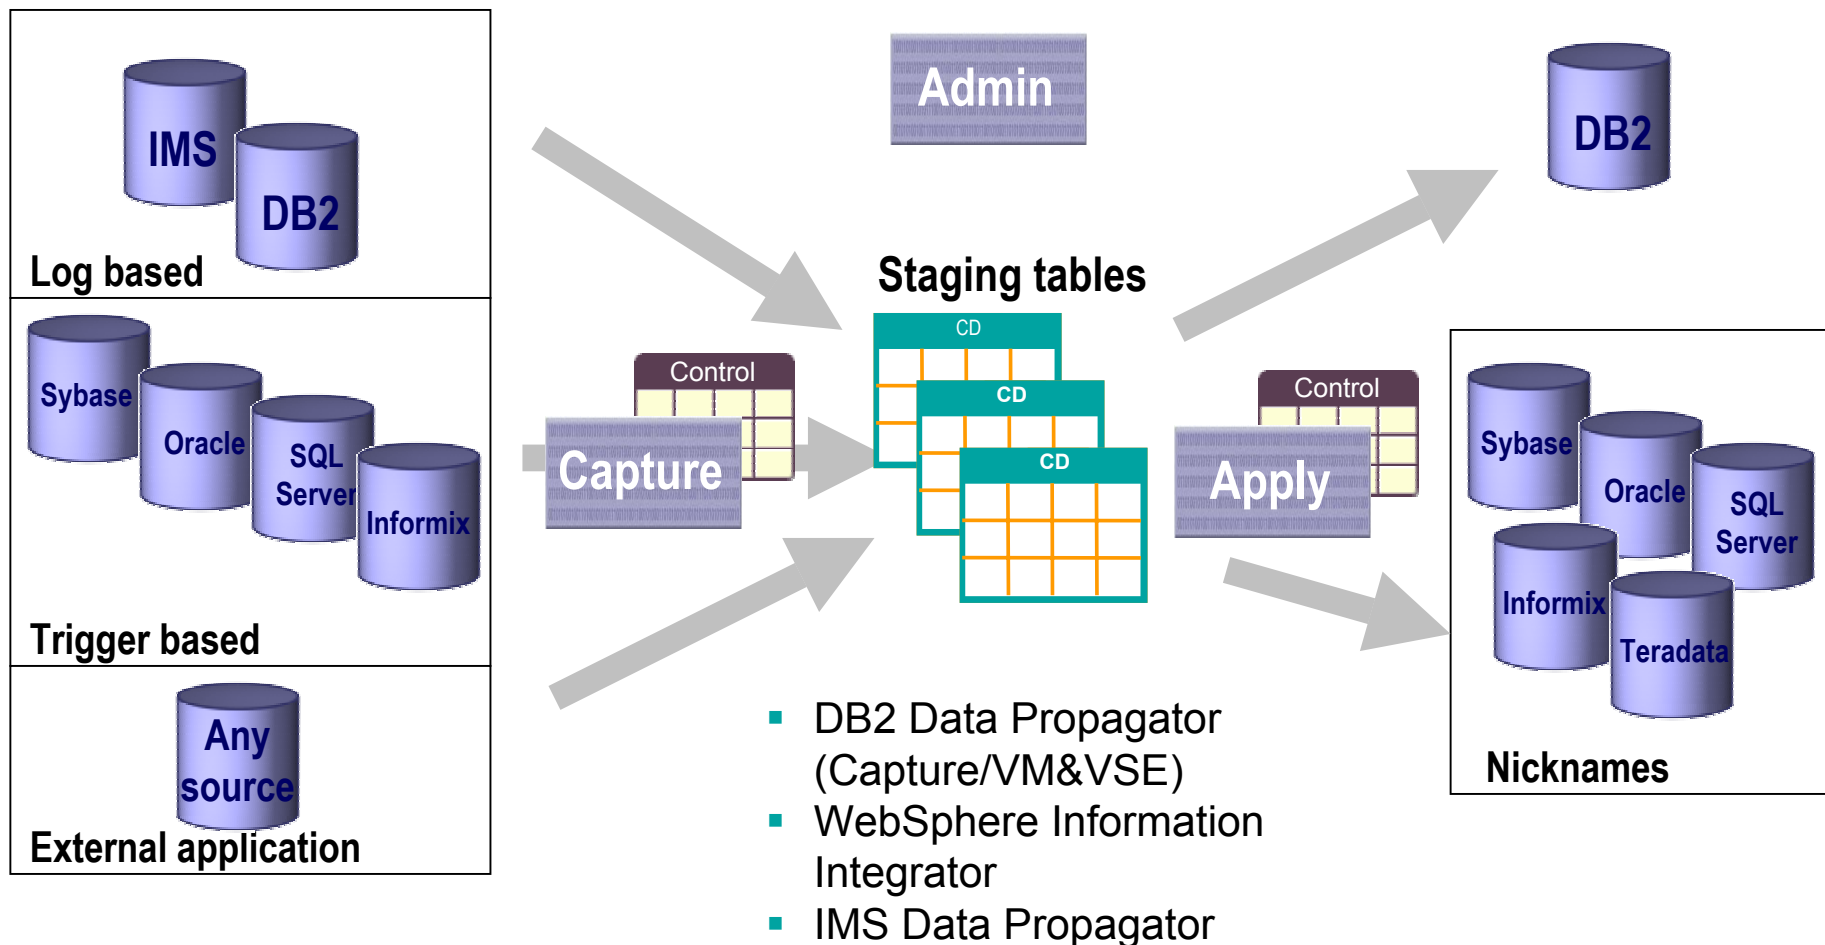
IMS

DB2

Log based

Sybase

Oracle

SQL Server

Informix

Trigger based

Any source

External application

Admin

Staging tables

CD

CD

CD

Control

Capture

Control

Apply

DB2

Sybase

Oracle

SQL Server

Informix

Teradata

Nicknames

- DB2 Data Propagator (Capture/VM&VSE)
- WebSphere Information Integrator
- IMS Data Propagator